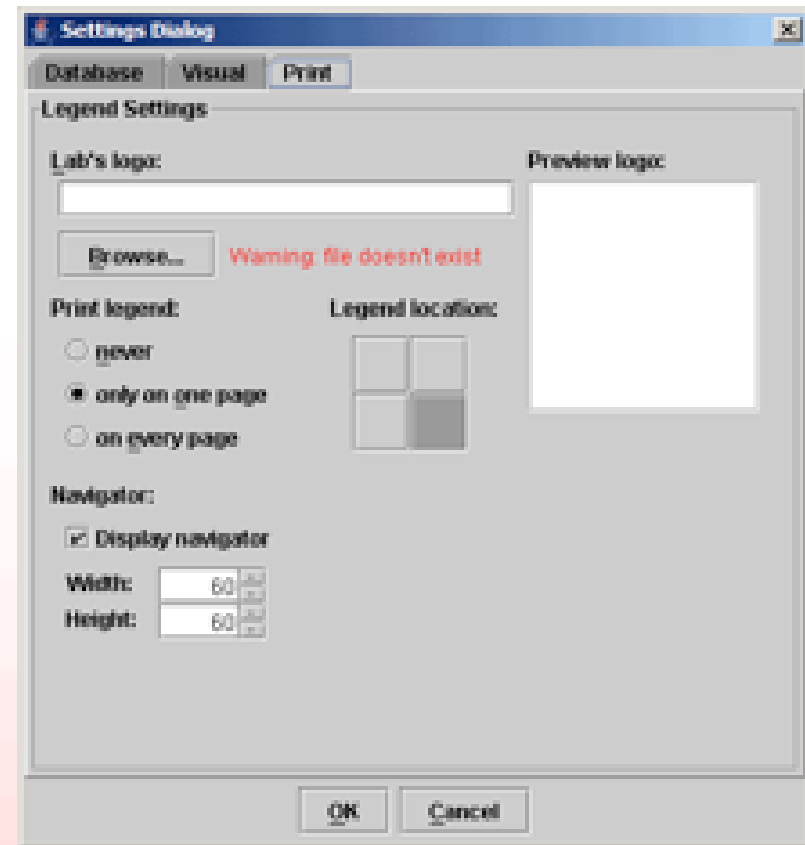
Settings Dialog

Database Visual Print

Legend Settings

Lab's logo:

Preview logo:

Browse...

Warning: file doesn't exist

Print legend:

Legend location:

never

only on one page

on every page

Navigator:

Display navigator

Width: 60

Height: 60

OK

Cancel